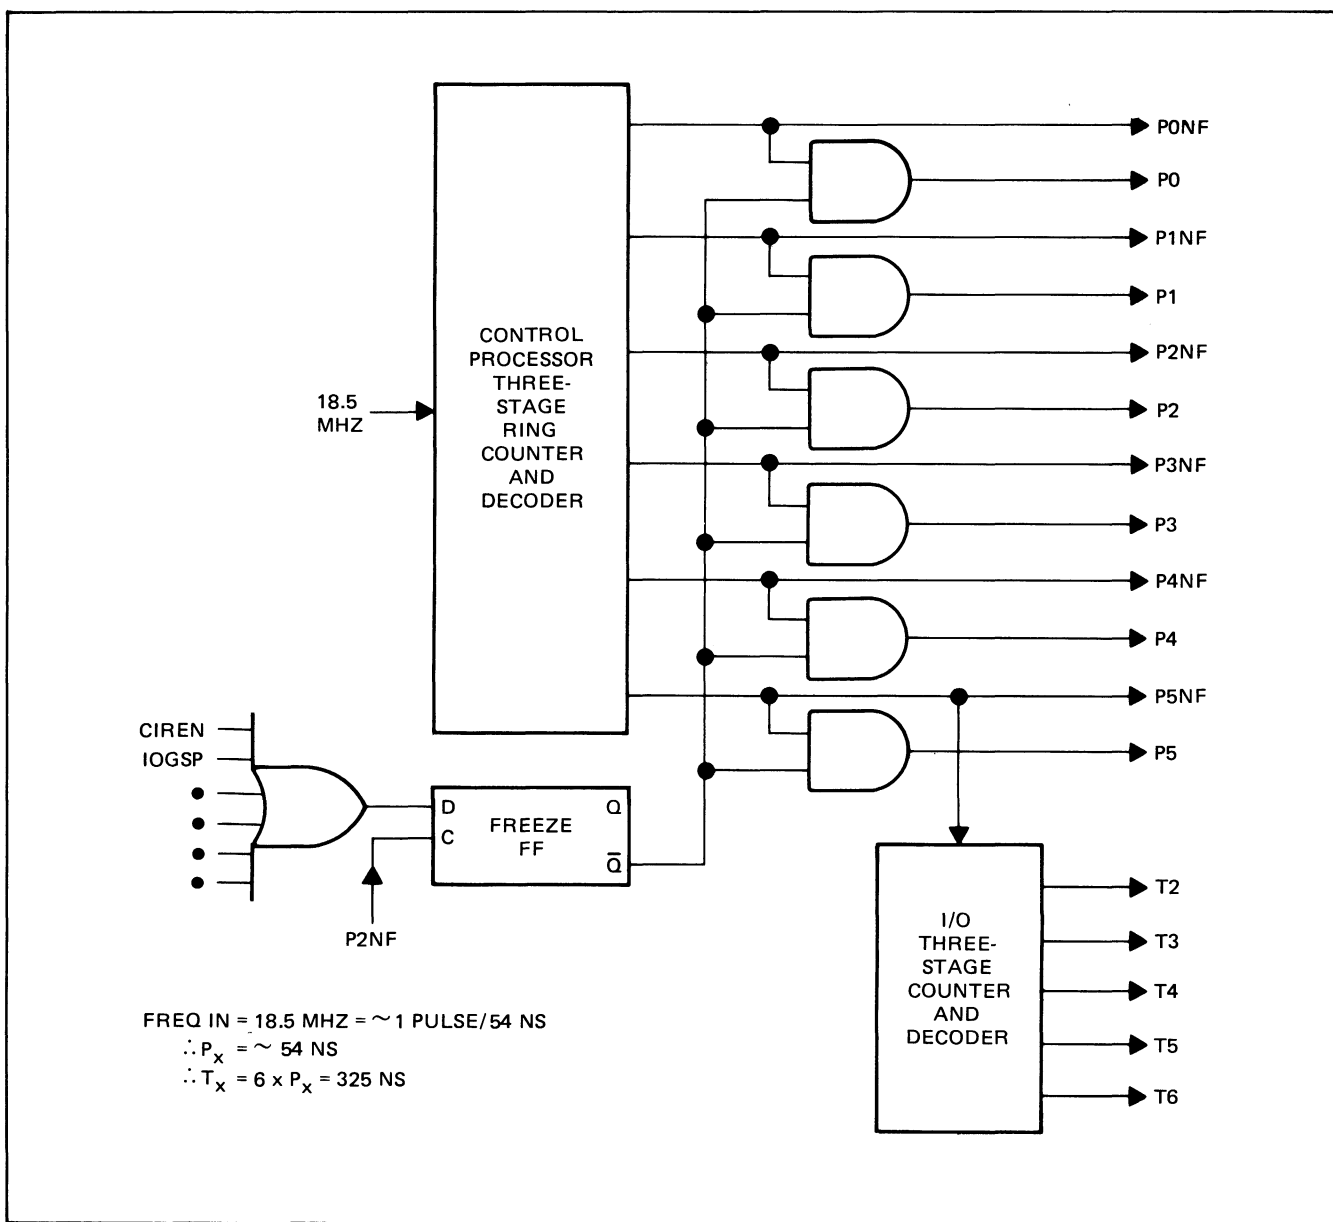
P0NF
P0
P1NF
P1
P2NF
P2
P3NF
P3
P4NF
P4
P5NF
P5

CONTROL PROCESSOR THREE-STAGE RING COUNTER AND DECODER

18.5 MHZ

CIREN
IOGSP

D
C
FREEZE FF
Q
$\overline{Q}$

P2NF

I/O THREE-STAGE COUNTER AND DECODER

T2
T3
T4
T5
T6

FREQ IN = 18.5 MHZ = ~1 PULSE/54 NS
$\therefore P_x$ = ~ 54 NS
$\therefore T_x = 6 \times P_x$ = 325 NS